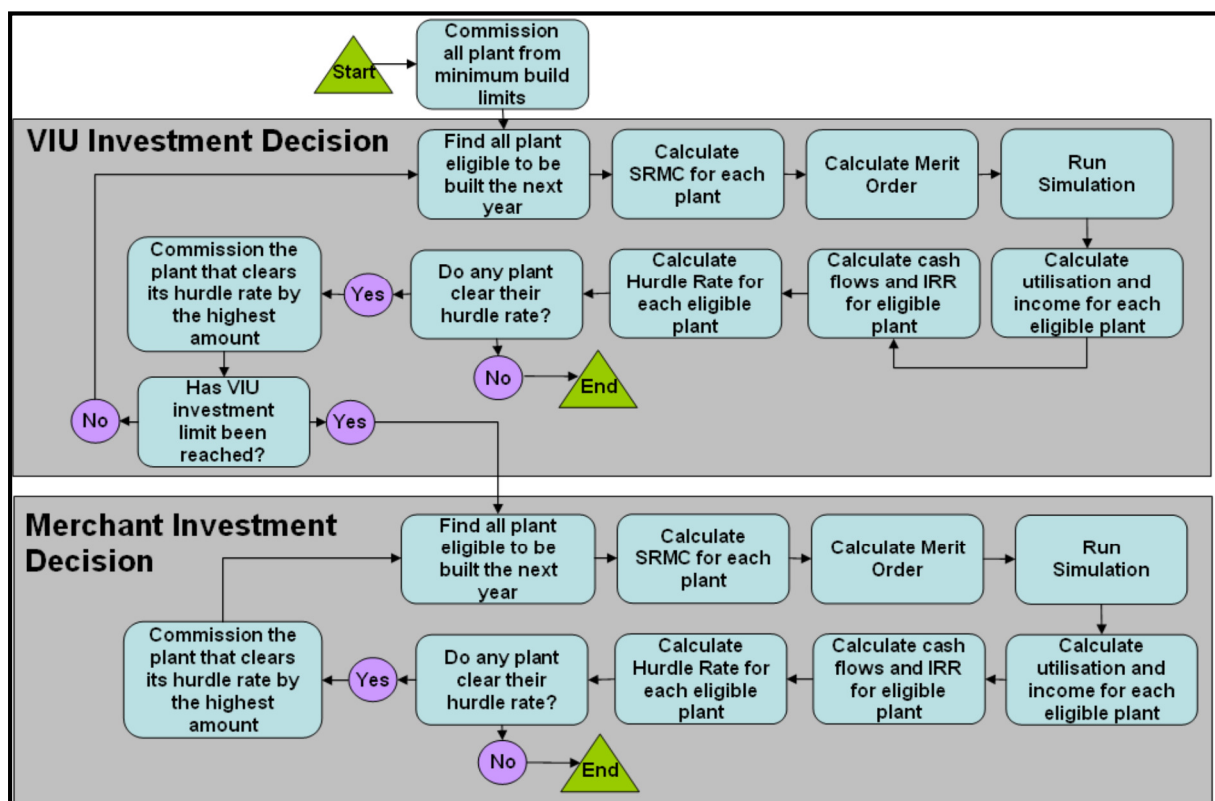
Start

Commission all plant from minimum build limits

VIU Investment Decision

Find all plant eligible to be built the next year

Calculate SRMC for each plant

Calculate Merit Order

Run Simulation

Calculate utilisation and income for each eligible plant

Calculate cash flows and IRR for eligible plant

Calculate Hurdle Rate for each eligible plant

Do any plant clear their hurdle rate?

Yes

Commission the plant that clears its hurdle rate by the highest amount

No

End

Has VIU investment limit been reached?

No

Yes

Merchant Investment Decision

Find all plant eligible to be built the next year

Calculate SRMC for each plant

Calculate Merit Order

Run Simulation

Calculate utilisation and income for each eligible plant

Calculate cash flows and IRR for eligible plant

Calculate Hurdle Rate for each eligible plant

Do any plant clear their hurdle rate?

Yes

Commission the plant that clears its hurdle rate by the highest amount

No

End